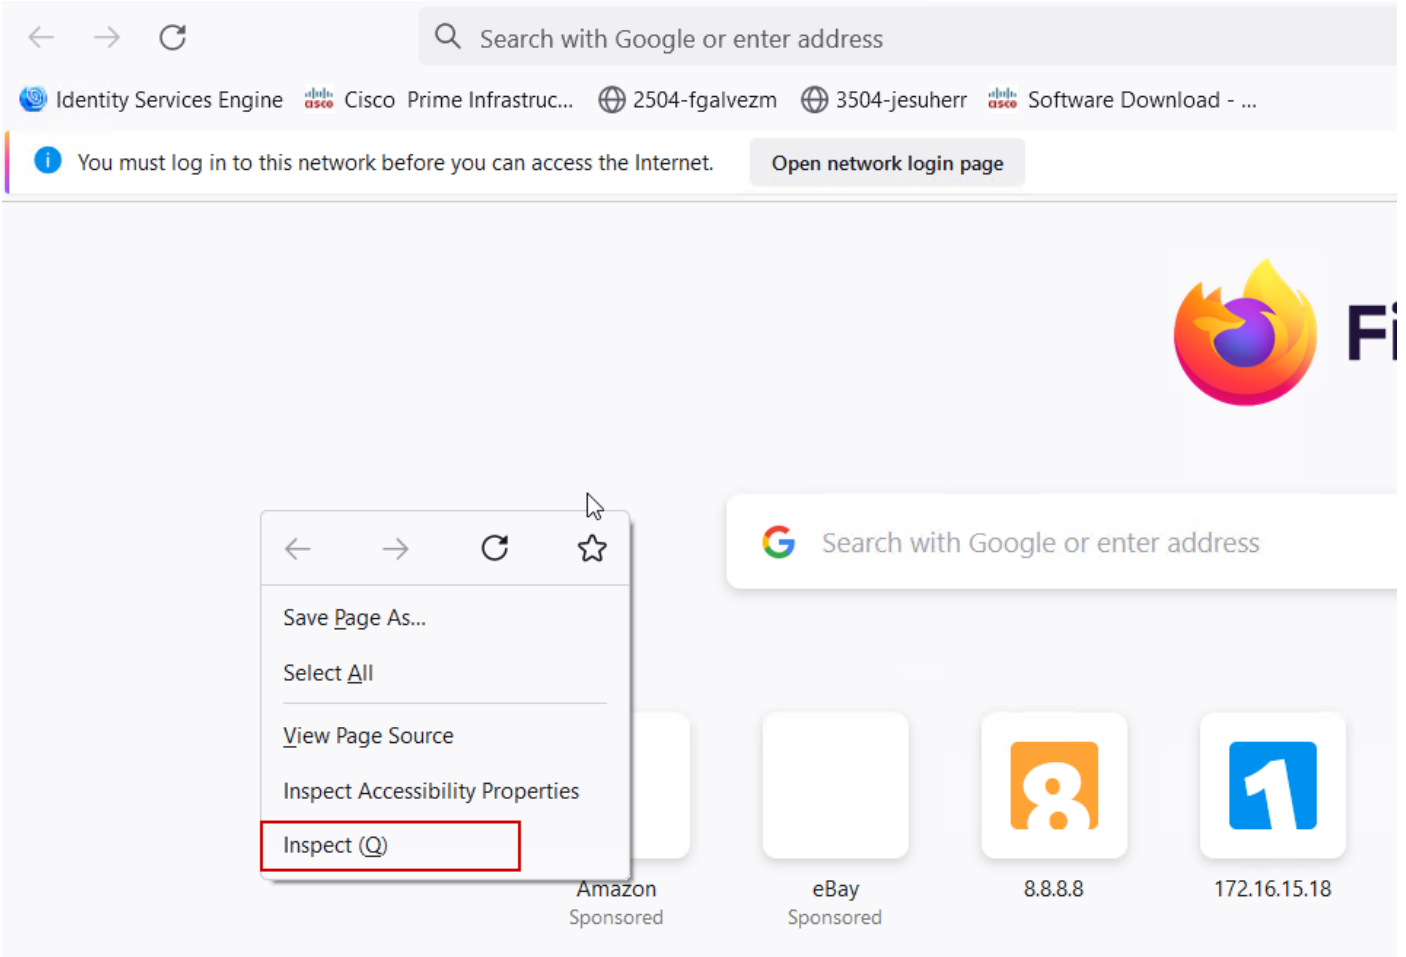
Search with Google or enter address

Identity Services Engine Cisco Prime Infrastruc... 2504-fgalvezm 3504-jesuherr Software Download - ...

You must log in to this network before you can access the Internet. Open network login page

Fi

Save Page As...

Select All

View Page Source

Inspect Accessibility Properties

Inspect (Q)

Search with Google or enter address

8

1

Amazon
Sponsored

eBay
Sponsored

8.8.8.8

172.16.15.18